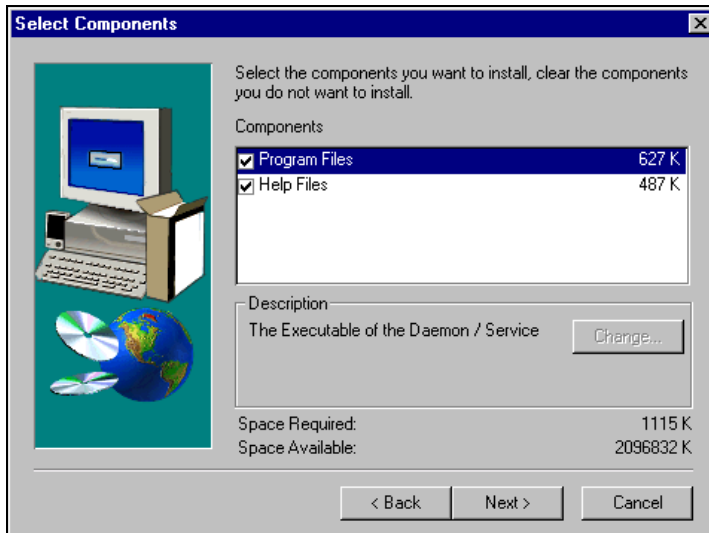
Select Components

Select the components you want to install, clear the components you do not want to install.

Components

| | |
|---|---|
| Program Files | 627 K |
| Help Files | 487 K |

Description

The Executable of the Daemon / Service

Change...

Space Required: 1115 K
Space Available: 2096832 K

< Back
Next >
Cancel